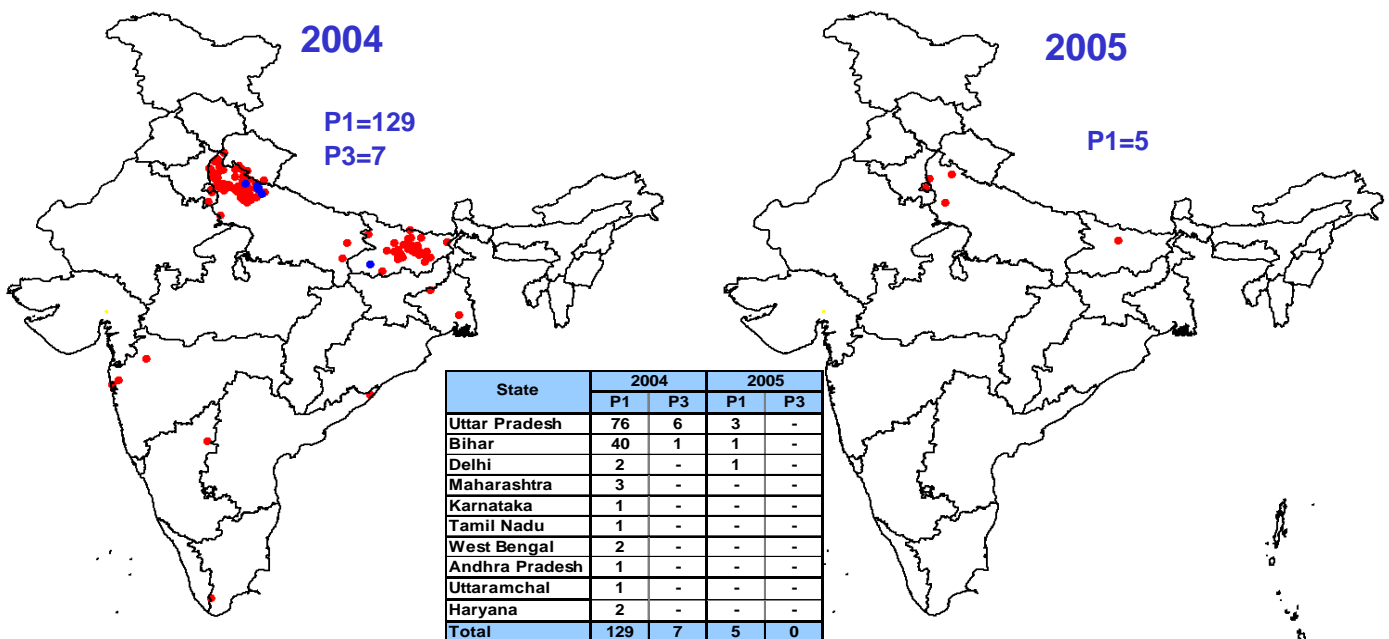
2004

P1=129
P3=7

2005

P1=5

| State | 2004 P1 | 2004 P3 | 2005 P1 | 2005 P3 |
|---|---|---|---|---|
| Uttar Pradesh | 76 | 6 | 3 | - |
| Bihar | 40 | 1 | 1 | - |
| Delhi | 2 | - | 1 | - |
| Maharashtra | 3 | - | - | - |
| Karnataka | 1 | - | - | - |
| Tamil Nadu | 1 | - | - | - |
| West Bengal | 2 | - | - | - |
| Andhra Pradesh | 1 | - | - | - |
| Uttaramchal | 1 | - | - | - |
| Haryana | 2 | - | - | - |
| Total | 129 | 7 | 5 | 0 |